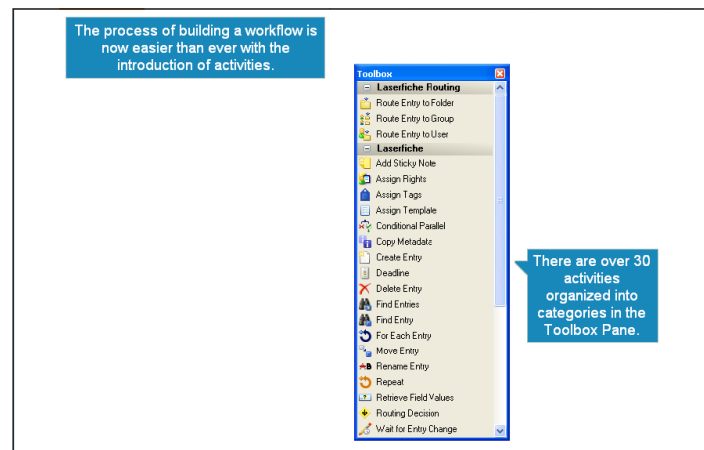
The process of building a workflow is now easier than ever with the introduction of activities.

Toolbox

Laserfiche Routing
Route Entry to Folder
Route Entry to Group
Route Entry to User
Laserfiche
Add Sticky Note
Assign Rights
Assign Tags
Assign Template
Conditional Parallel
Copy Metadata
Create Entry
Deadline
Delete Entry
Find Entries
Find Entry
For Each Entry
Move Entry
Rename Entry
Repeat
Retrieve Field Values
Routing Decision
Wait for Entry Change

There are over 30 activities organized into categories in the Toolbox Pane.